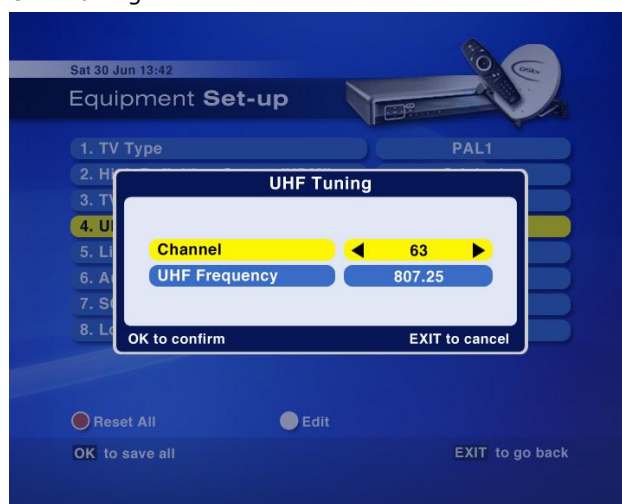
Sat 30 Jun 13:42

Equipment **Set-up**

1. TV Type PAL1

2. H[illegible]

3. T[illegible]

4. U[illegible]

5. L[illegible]

6. A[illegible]

7. S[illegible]

8. L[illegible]

UHF Tuning

| Channel | ◀ 63 ▶ |
|---|---|
| UHF Frequency | 807.25 |

OK to confirm EXIT to cancel

Reset All Edit

OK to save all EXIT to go back